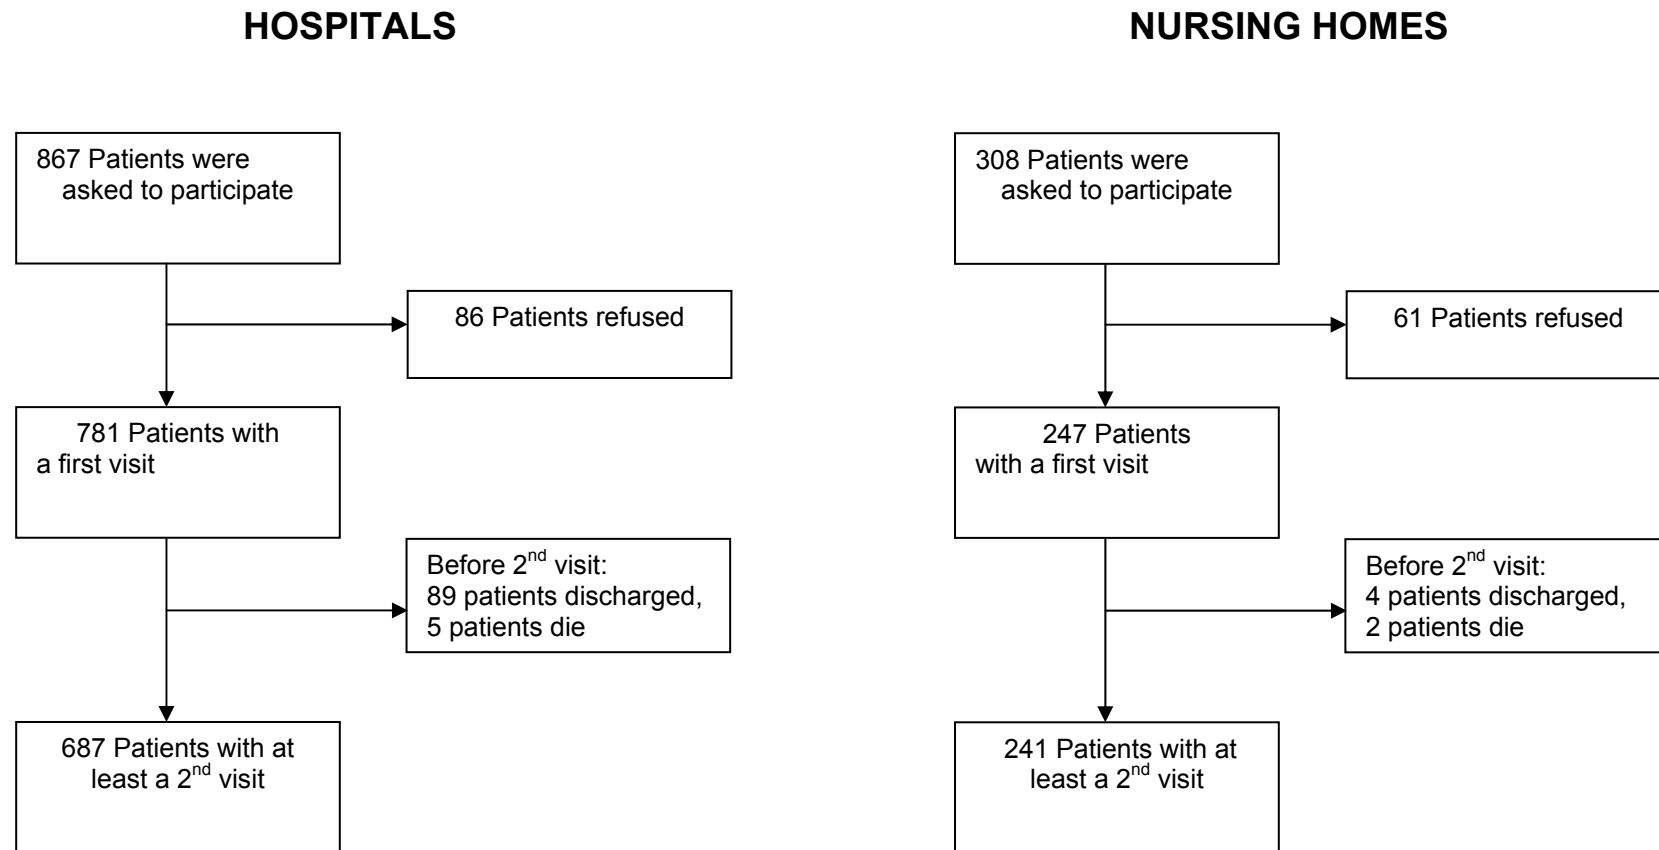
HOSPITALS

867 Patients were asked to participate

86 Patients refused

781 Patients with a first visit

Before 2$^{nd}$ visit: 89 patients discharged, 5 patients die

687 Patients with at least a 2$^{nd}$ visit

NURSING HOMES

308 Patients were asked to participate

61 Patients refused

247 Patients with a first visit

Before 2$^{nd}$ visit: 4 patients discharged, 2 patients die

241 Patients with at least a 2$^{nd}$ visit